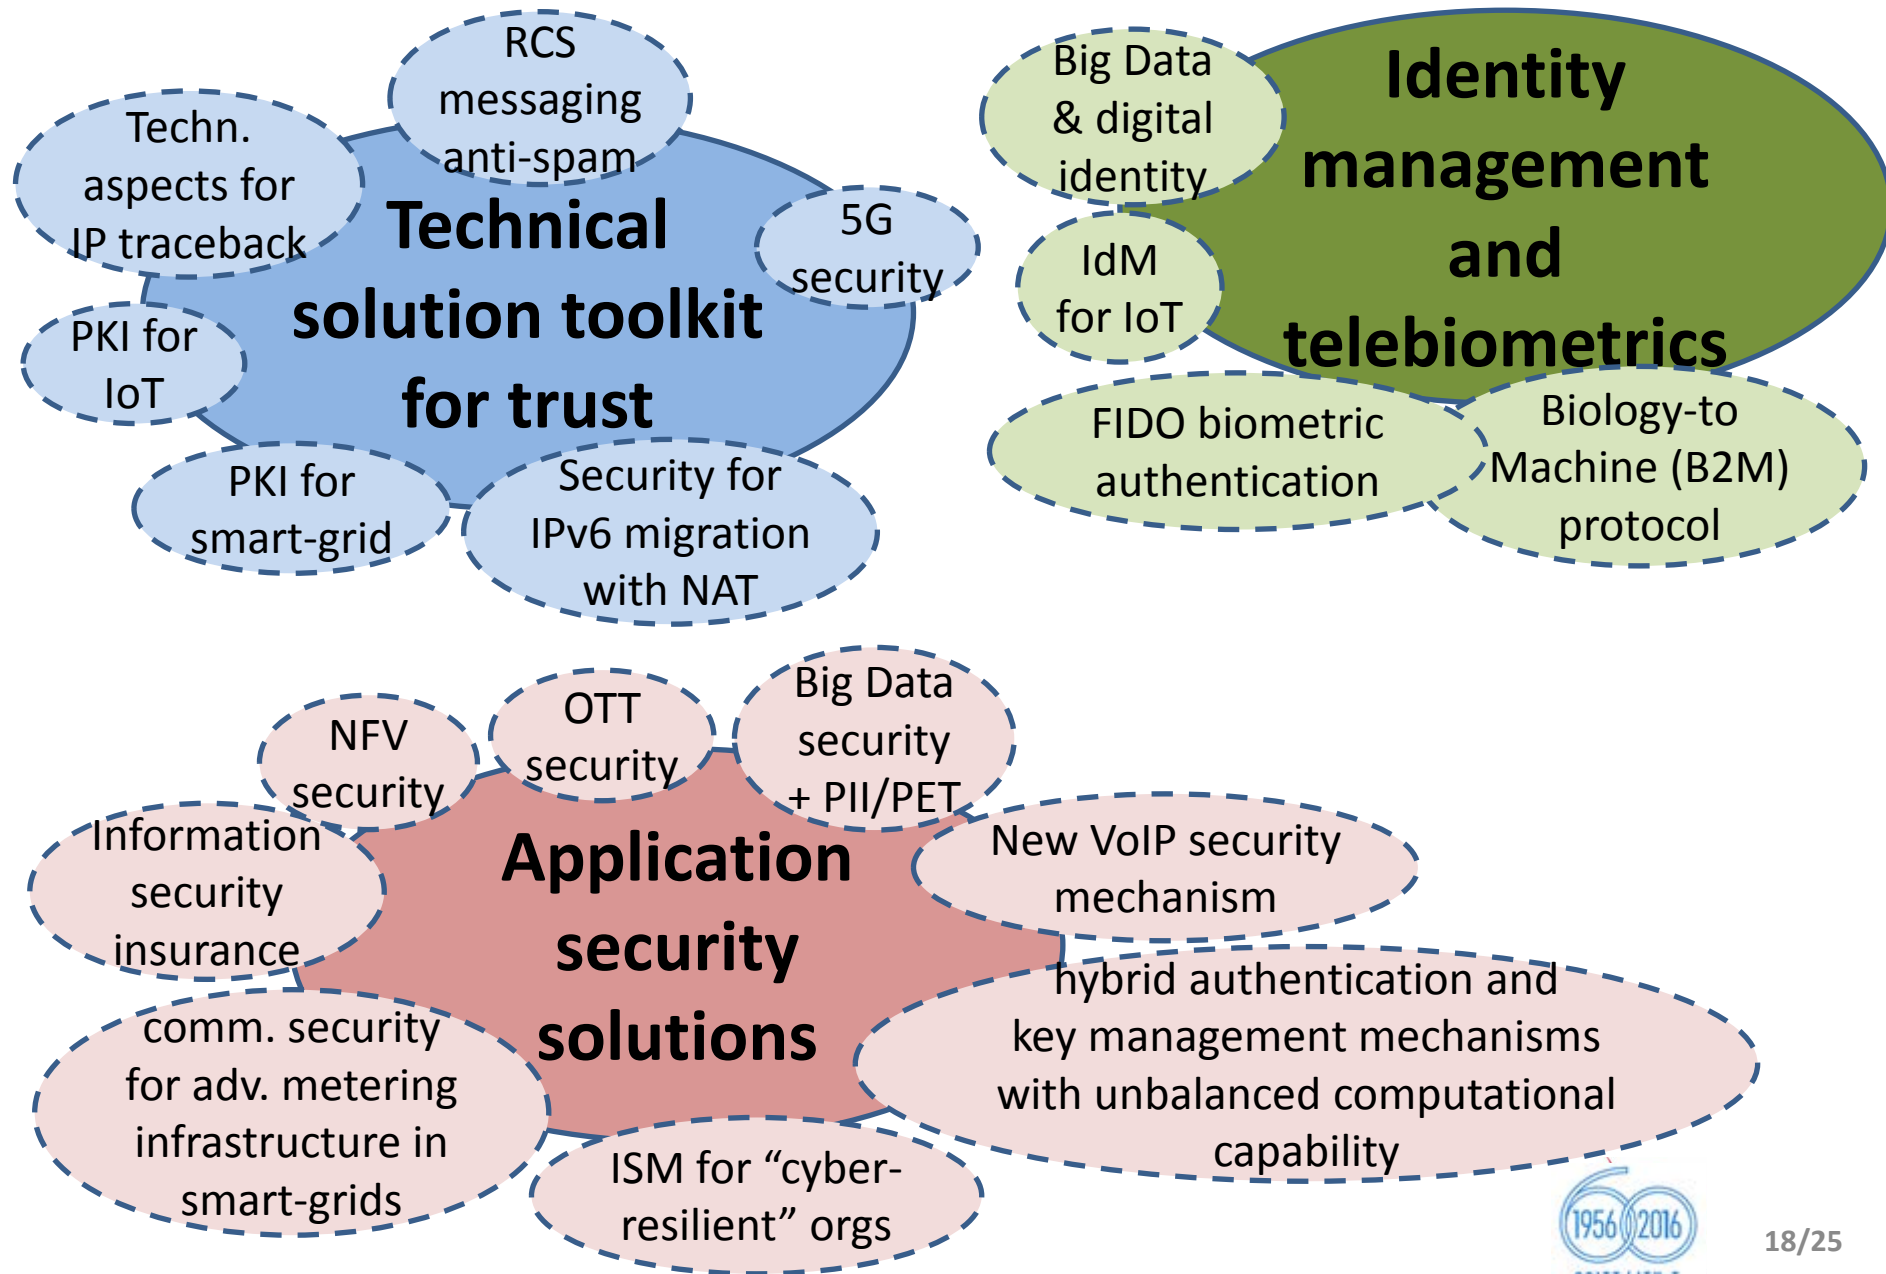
RCS messaging anti-spam

Techn. aspects for IP traceback

Technical solution toolkit for trust

5G security

PKI for IoT

PKI for smart-grid

Security for IPv6 migration with NAT

Big Data & digital identity

Identity management and telebiometrics

IdM for IoT

FIDO biometric authentication

Biology-to Machine (B2M) protocol

NFV security

OTT security

Big Data security + PII/PET

Information security insurance

Application security solutions

New VoIP security mechanism

hybrid authentication and key management mechanisms with unbalanced computational capability

comm. security for adv. metering infrastructure in smart-grids

ISM for "cyber-resilient" orgs

1956 2016

18/25